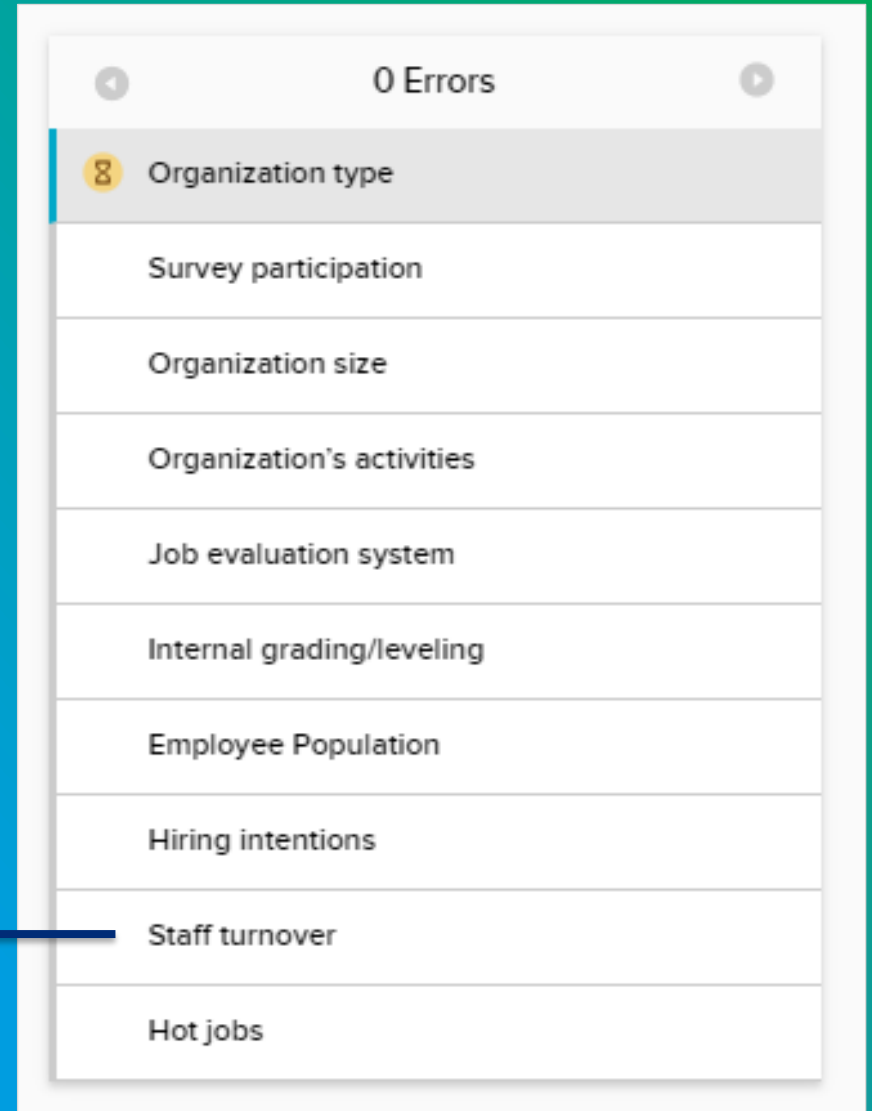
0 Errors

Organization type

Survey participation

Organization size

Organization's activities

Job evaluation system

Internal grading/leveling

Employee Population

Hiring intentions

Staff turnover

Hot jobs